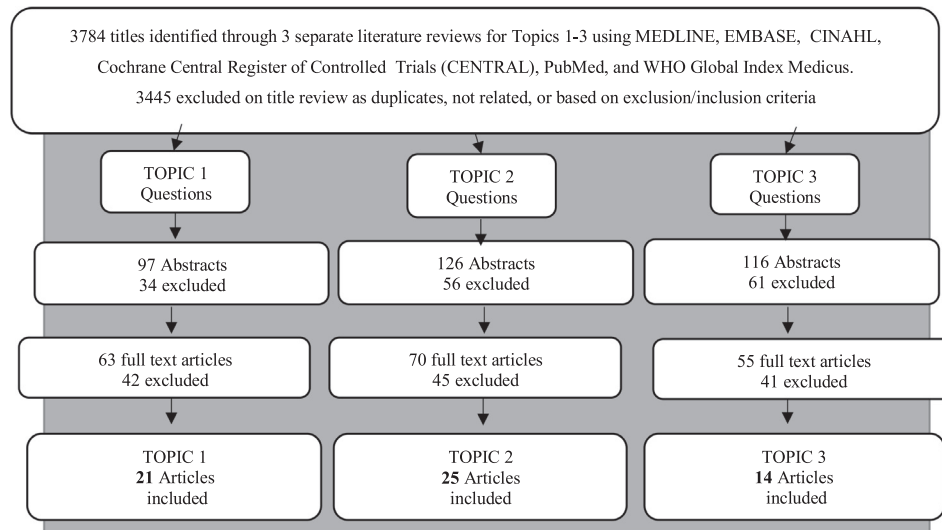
3784 titles identified through 3 separate literature reviews for Topics 1-3 using MEDLINE, EMBASE, CINAHL, Cochrane Central Register of Controlled Trials (CENTRAL), PubMed, and WHO Global Index Medicus. 3445 excluded on title review as duplicates, not related, or based on exclusion/inclusion criteria

TOPIC 1
Questions

97 Abstracts
34 excluded

63 full text articles
42 excluded

TOPIC 1
**21** Articles
included

TOPIC 2
Questions

126 Abstracts
56 excluded

70 full text articles
45 excluded

TOPIC 2
**25** Articles
included

TOPIC 3
Questions

116 Abstracts
61 excluded

55 full text articles
41 excluded

TOPIC 3
**14** Articles
included